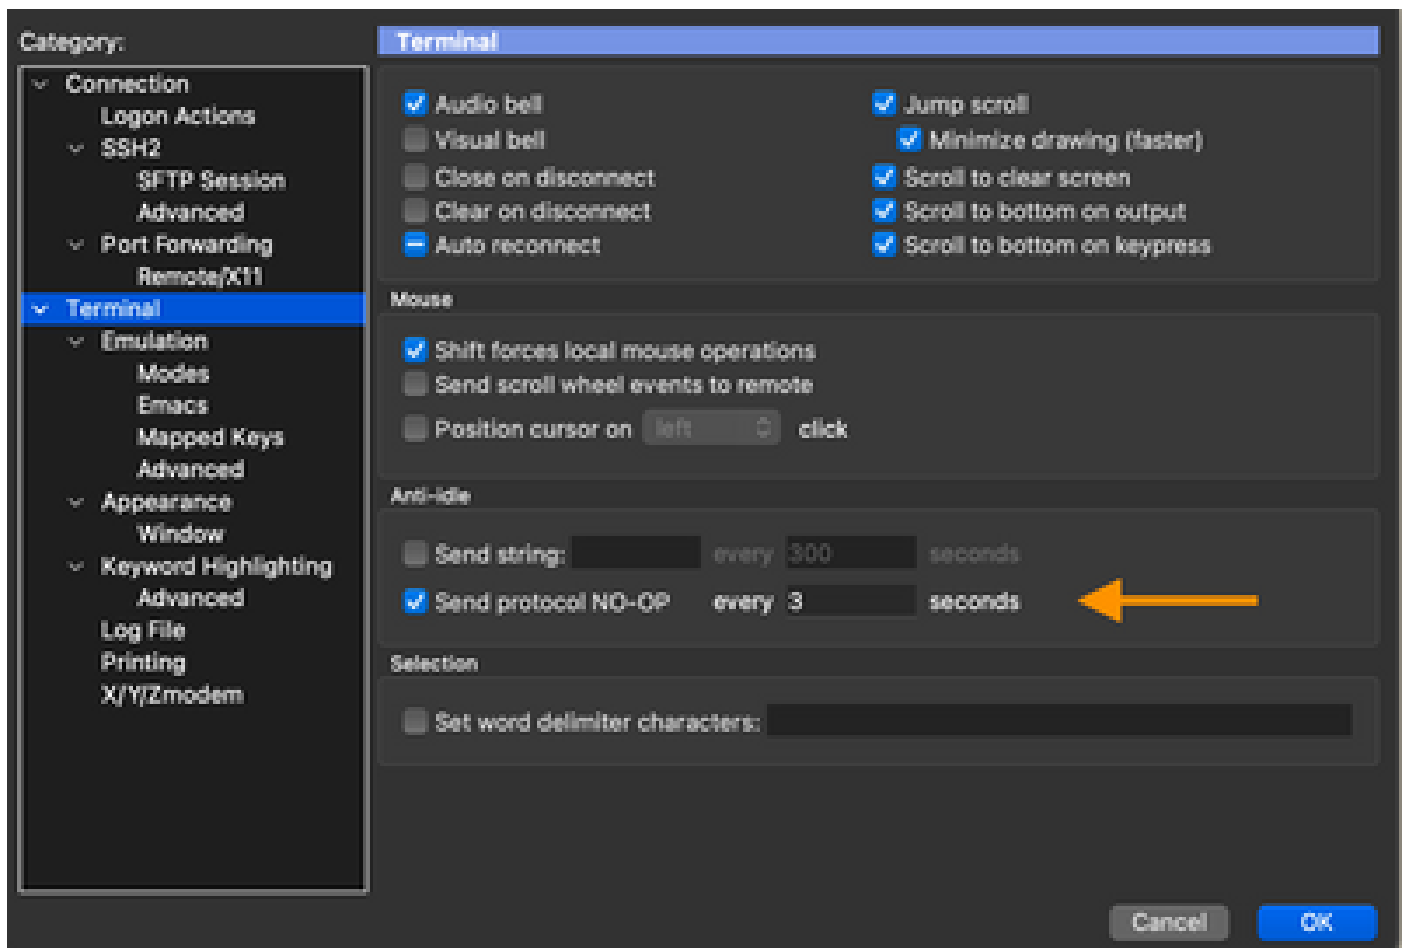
Category:

Connection
Logon Actions
SSH2
SFTP Session
Advanced
Port Forwarding
Remote/X11
Terminal
Emulation
Modes
Emacs
Mapped Keys
Advanced
Appearance
Window
Keyword Highlighting
Advanced
Log File
Printing
X/Y/Zmodem

Terminal

Audio bell
Visual bell
Close on disconnect
Clear on disconnect
Auto reconnect

Jump scroll
Minimize drawing (faster)
Scroll to clear screen
Scroll to bottom on output
Scroll to bottom on keypress

Mouse

Shift forces local mouse operations
Send scroll wheel events to remote
Position cursor on left click

Anti-idle

Send string: every 300 seconds
Send protocol NO-OP every 3 seconds

Selection

Set word delimiter characters:

Cancel
OK